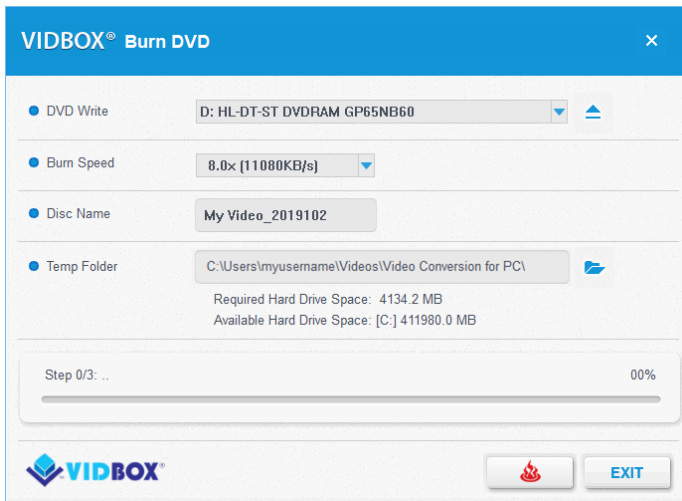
VIDBOX® Burn DVD

×

DVD Write
D: HL-DT-ST DVDRAM GP65NB60

Burn Speed
8.0x (11080KB/s)

Disc Name
My Video_2019102

Temp Folder
C:\Users\myusername\Videos\Video Conversion for PC\

Required Hard Drive Space: 4134.2 MB
Available Hard Drive Space: [C:] 411980.0 MB

Step 0/3: ..
00%

VIDBOX®

EXIT